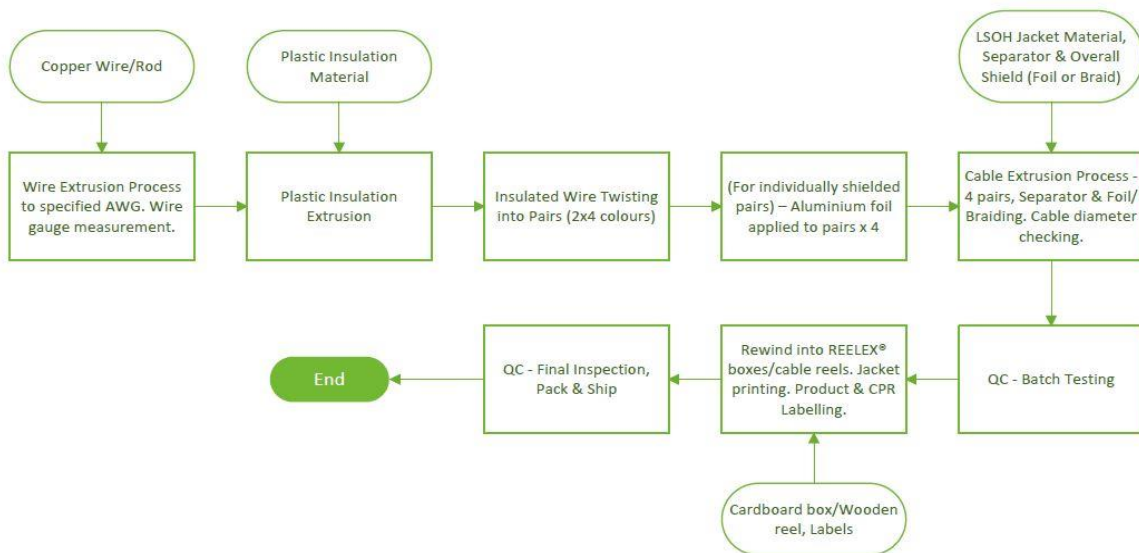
Copper Wire/Rod

Plastic Insulation Material

LSOH Jacket Material, Separator & Overall Shield (Foil or Braid)

Wire Extrusion Process to specified AWG. Wire gauge measurement.

Plastic Insulation Extrusion

Insulated Wire Twisting into Pairs (2x4 colours)

(For individually shielded pairs) – Aluminium foil applied to pairs x 4

Cable Extrusion Process - 4 pairs, Separator & Foil/ Braiding. Cable diameter checking.

QC - Batch Testing

Rewind into REELEX® boxes/cable reels. Jacket printing. Product & CPR Labelling.

QC - Final Inspection, Pack & Ship

End

Cardboard box/Wooden reel, Labels